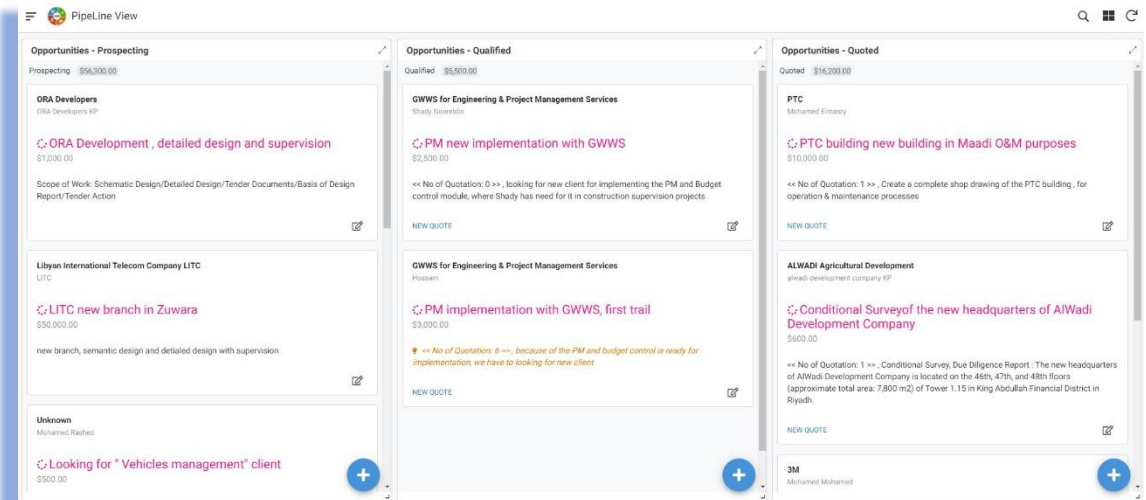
PipeLine View

Opportunities - Prospecting

Prospecting $56,300.00

ORA Developers
ORA Developers KP

ORA Development , detailed design and supervision
$1,000.00

Scope of Work: Schematic Design/Detailed Design/Tender Documents/Basis of Design Report/Tender Action

Libyan International Telecom Company LITC
LITC

LITC new branch in Zuwara
$50,000.00

new branch, semantic design and detialed design with supervision

Unknown
Mohamed Rashed

Looking for " Vehicles management" client
$500.00

Opportunities - Qualified

Qualified $5,500.00

GWWS for Engineering & Project Management Services
Shady Noureldin

PM new implementation with GWWS
$2,500.00

<< No of Quotation: 0 >> , looking for new client for implementing the PM and Budget control module, where Shady has need for it in construction supervision projects

NEW QUOTE

GWWS for Engineering & Project Management Services
Hossam

PM implementation with GWWS, first trail
$3,000.00

<< No of Quotation: 6 >>, because of the PM and budget control is ready for implementation, we have to looking for new client

NEW QUOTE

Opportunities - Quoted

Quoted $16,200.00

PTC
Mohamed Elmasry

PTC building new building in Maadi O&M purposes
$10,000.00

<< No of Quotation: 1 >> , Create a complete shop drawing of the PTC building , for operation & maintenance processes

NEW QUOTE

ALWADI Agricultural Development
alwadi development company KP

Conditional Surveyof the new headquarters of AlWadi Development Company
$600.00

<< No of Quotation: 1 >> , Conditional Survey, Due Diligence Report : The new headquarters of AlWadi Development Company is located on the 46th, 47th, and 48th floors (approximate total area: 7,800 m2) of Tower 1.15 in King Abdullah Financial District in Riyadh.

NEW QUOTE

3M
Mohamed Mohamed